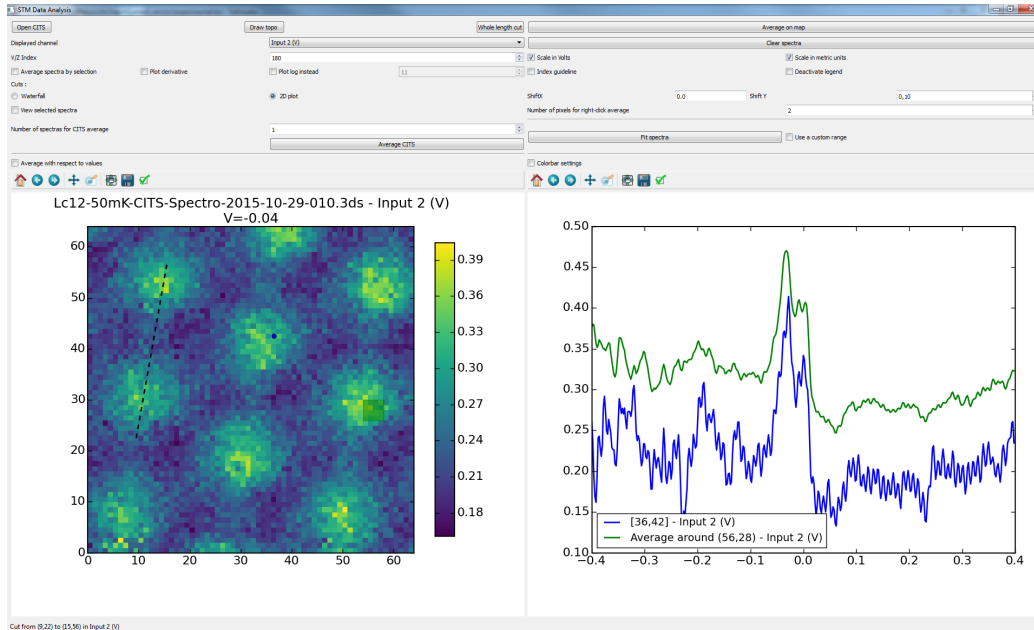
STM Data Analysis

Open CITS
Draw topo
Whole length cut
Average on map
Displayed channel
Input 2 (V)
Clear spectra
V/Z Index
180
Scale in Volts
Scale in metric units
Average spectra by selection
Plot derivative
Plot log instead
11
Index guideline
Deactivate legend
Cuts :
Waterfall
2D plot
ShiftX
0.0
Shift Y
0.10
View selected spectra
Number of pixels for right-click average
2
Number of spectras for CITS average
1
Fit spectra
Use a custom range
Average CITS
Average with respect to values
Colorbar settings

Lc12-50mK-CITS-Spectro-2015-10-29-010.3ds - Input 2 (V)
V=-0.04

0.39
0.36
0.33
0.30
0.27
0.24
0.21
0.18

60
50
40
30
20
10
0
0 10 20 30 40 50 60

0.50
0.45
0.40
0.35
0.30
0.25
0.20
0.15
0.10
−0.4 −0.3 −0.2 −0.1 0.0 0.1 0.2 0.3 0.4

[36,42] - Input 2 (V)
Average around (56,28) - Input 2 (V)

Cut from (9,22) to (15,56) in Input 2 (V)